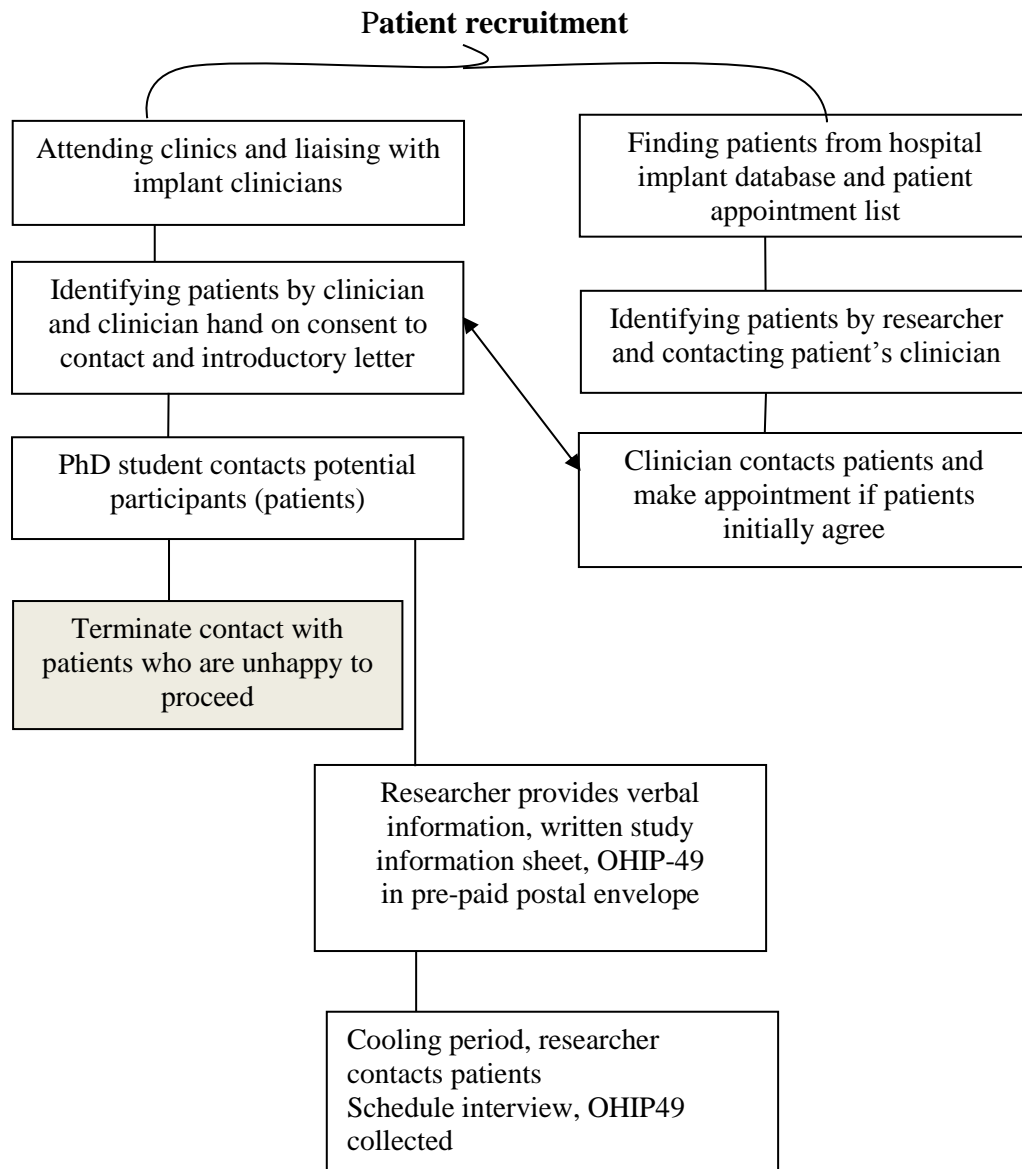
Patient recruitment

Attending clinics and liaising with implant clinicians

Identifying patients by clinician and clinician hand on consent to contact and introductory letter

PhD student contacts potential participants (patients)

Terminate contact with patients who are unhappy to proceed

Finding patients from hospital implant database and patient appointment list

Identifying patients by researcher and contacting patient's clinician

Clinician contacts patients and make appointment if patients initially agree

Researcher provides verbal information, written study information sheet, OHIP-49 in pre-paid postal envelope

Cooling period, researcher contacts patients
Schedule interview, OHIP49 collected